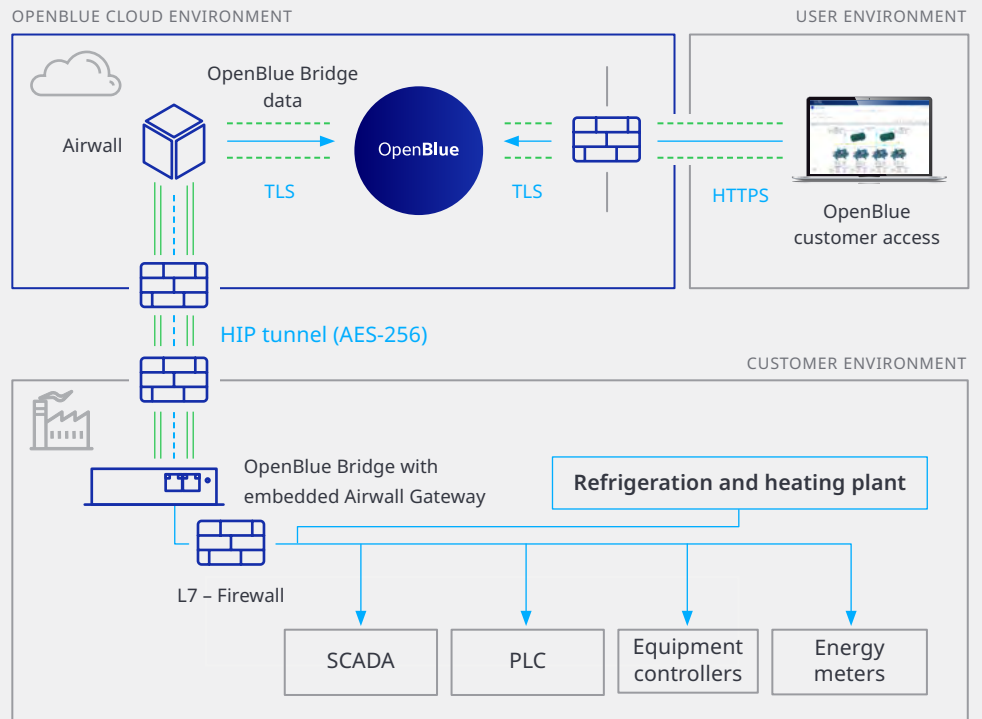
OPENBLUE CLOUD ENVIRONMENT

USER ENVIRONMENT

OpenBlue Bridge data

Airwall

OpenBlue

TLS

TLS

HTTPS

OpenBlue customer access

HIP tunnel (AES-256)

CUSTOMER ENVIRONMENT

OpenBlue Bridge with embedded Airwall Gateway

Refrigeration and heating plant

L7 – Firewall

SCADA

PLC

Equipment controllers

Energy meters